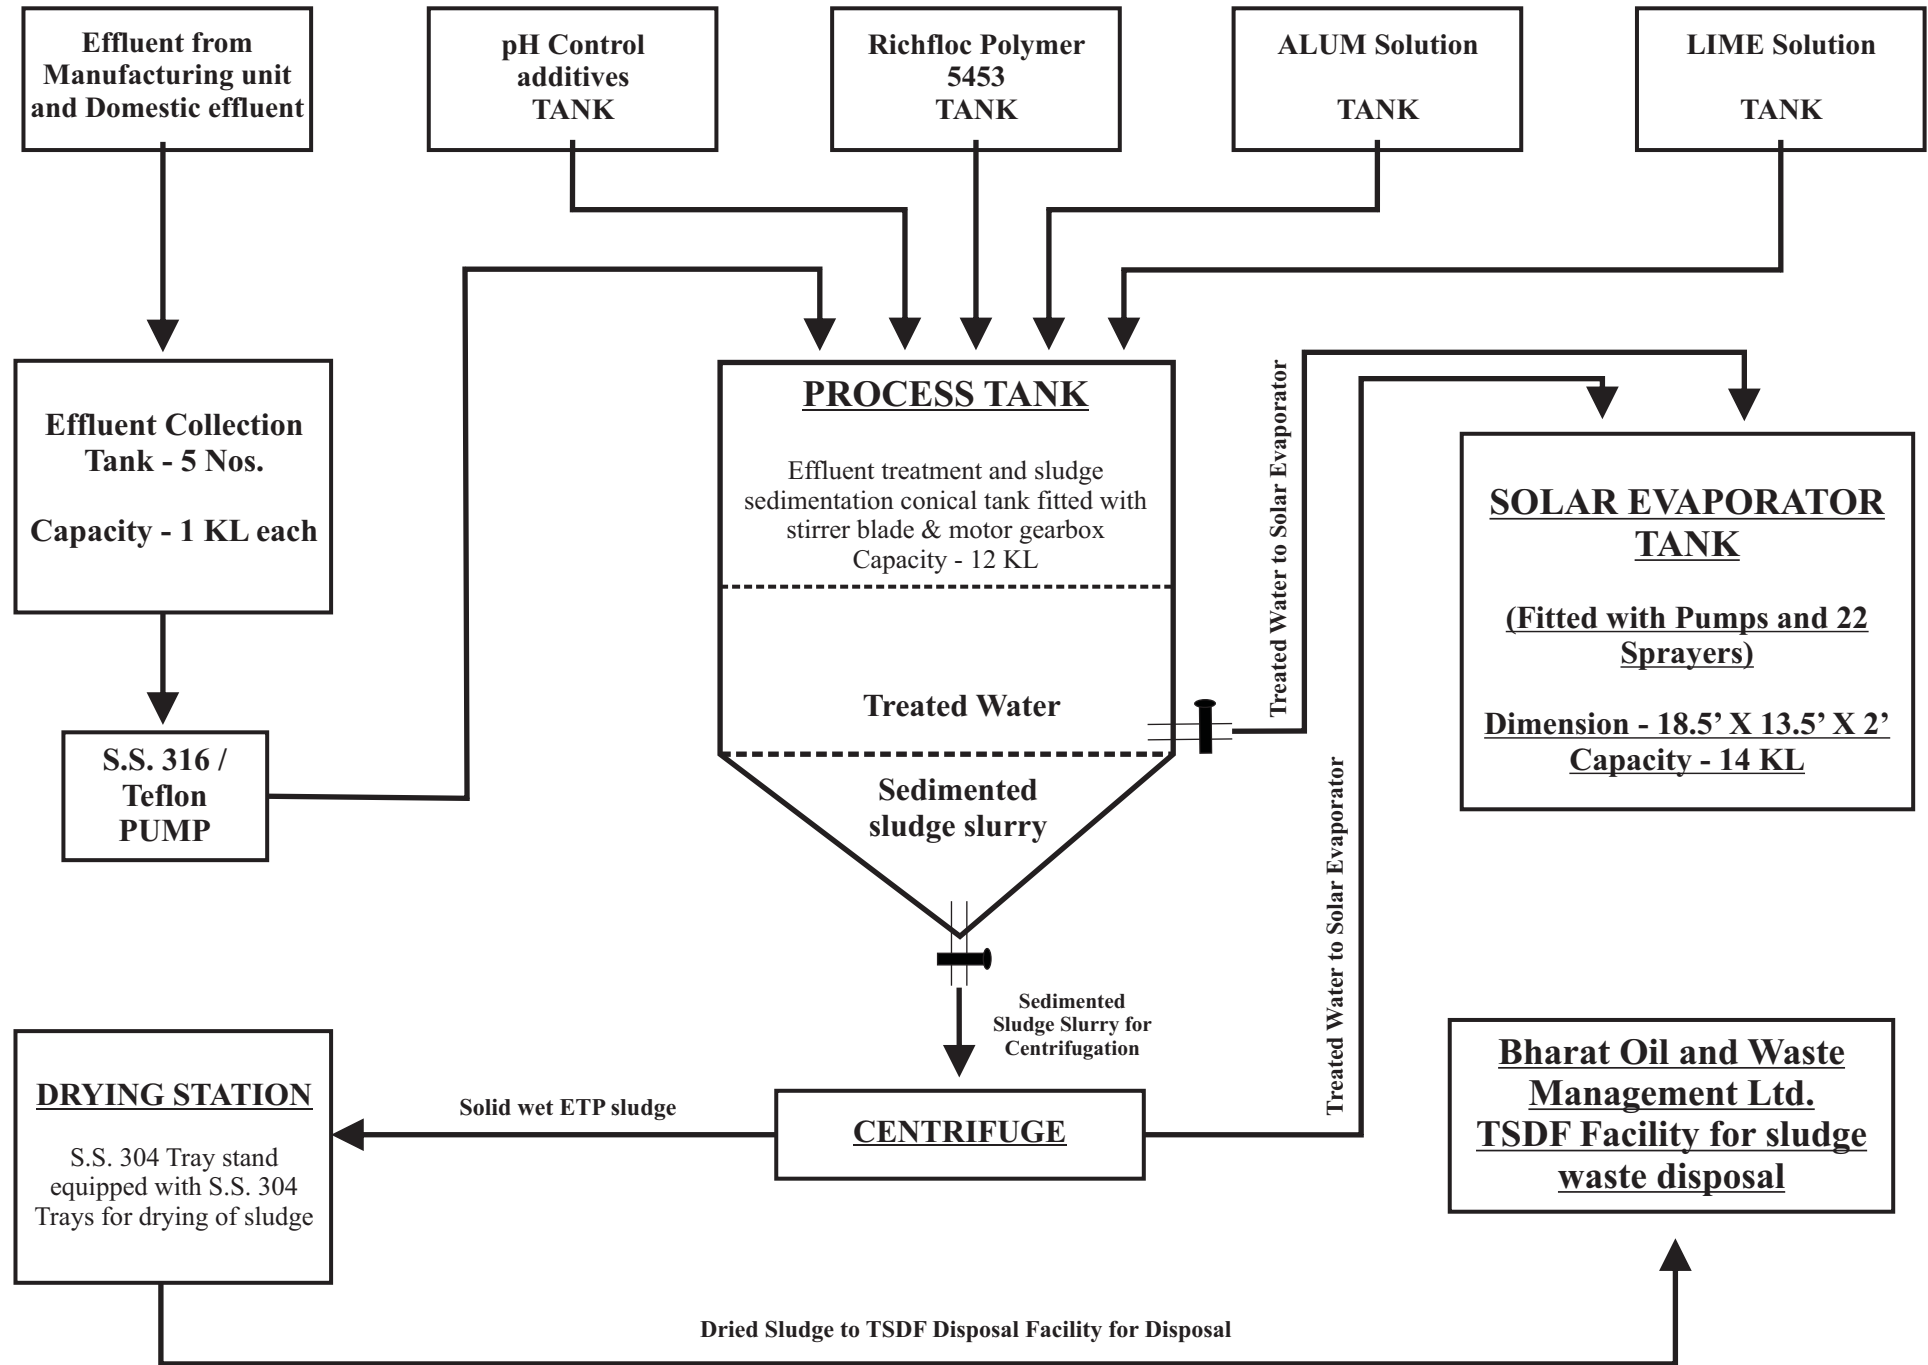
Effluent from Manufacturing unit and Domestic effluent

pH Control additives TANK

Richfloc Polymer 5453 TANK

ALUM Solution TANK

LIME Solution TANK

Effluent Collection Tank - 5 Nos.

Capacity - 1 KL each

S.S. 316 / Teflon PUMP

PROCESS TANK

Effluent treatment and sludge sedimentation conical tank fitted with stirrer blade & motor gearbox Capacity - 12 KL

Treated Water

Sedimented sludge slurry

Treated Water to Solar Evaporator

SOLAR EVAPORATOR TANK

(Fitted with Pumps and 22 Sprayers)

Dimension - 18.5’ X 13.5’ X 2’
Capacity - 14 KL

Treated Water to Solar Evaporator

Sedimented Sludge Slurry for Centrifugation

DRYING STATION

S.S. 304 Tray stand equipped with S.S. 304 Trays for drying of sludge

Solid wet ETP sludge

CENTRIFUGE

Bharat Oil and Waste Management Ltd. TSDF Facility for sludge waste disposal

Dried Sludge to TSDF Disposal Facility for Disposal